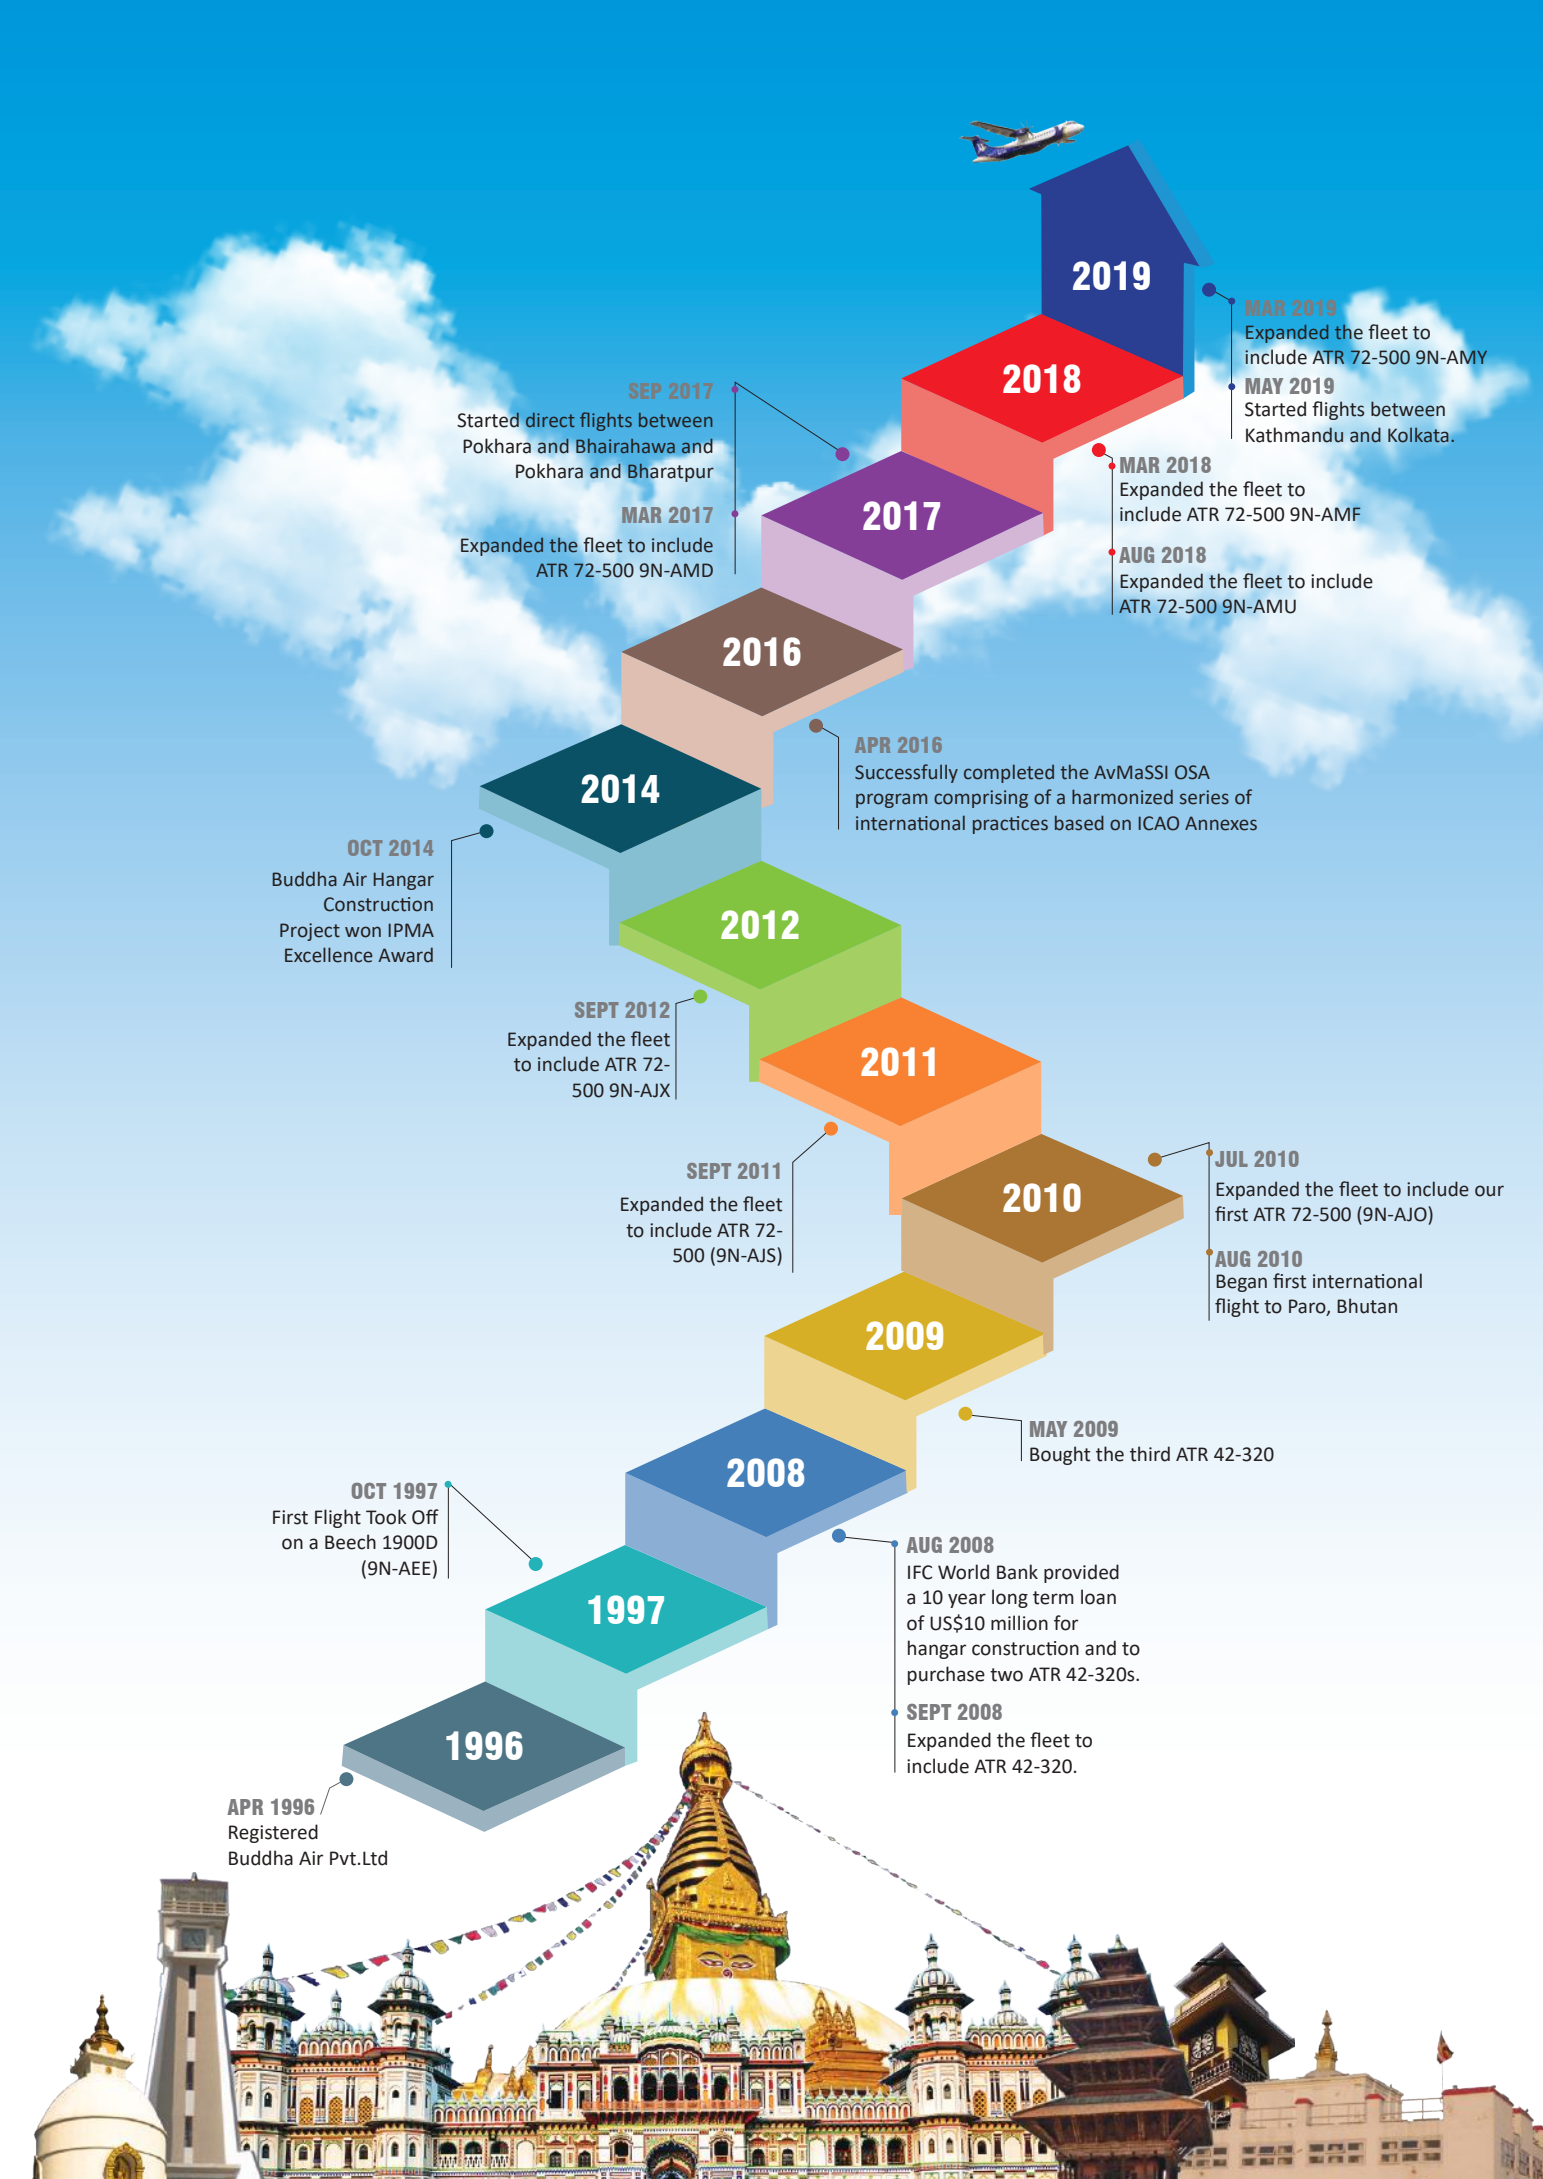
2019

MAR 2019
Expanded the fleet to include ATR 72-500 9N-AMY
MAY 2019
Started flights between Kathmandu and Kolkata.

2018

SEP 2017
Started direct flights between Pokhara and Bhairahawa and Pokhara and Bharatpur
MAR 2017
Expanded the fleet to include ATR 72-500 9N-AMD

MAR 2018
Expanded the fleet to include ATR 72-500 9N-AMF
AUG 2018
Expanded the fleet to include ATR 72-500 9N-AMU

2017

2016

APR 2016
Successfully completed the AvMaSSI OSA program comprising of a harmonized series of international practices based on ICAO Annexes

2014

OCT 2014
Buddha Air Hangar Construction Project won IPMA Excellence Award

2012

SEPT 2012
Expanded the fleet to include ATR 72-500 9N-AJX

2011

SEPT 2011
Expanded the fleet to include ATR 72-500 (9N-AJS)

2010

JUL 2010
Expanded the fleet to include our first ATR 72-500 (9N-AJO)
AUG 2010
Began first international flight to Paro, Bhutan

2009

MAY 2009
Bought the third ATR 42-320

2008

OCT 1997
First Flight Took Off on a Beech 1900D (9N-AEE)

AUG 2008
IFC World Bank provided a 10 year long term loan of US$10 million for hangar construction and to purchase two ATR 42-320s.
SEPT 2008
Expanded the fleet to include ATR 42-320.

1997

1996

APR 1996
Registered Buddha Air Pvt.Ltd